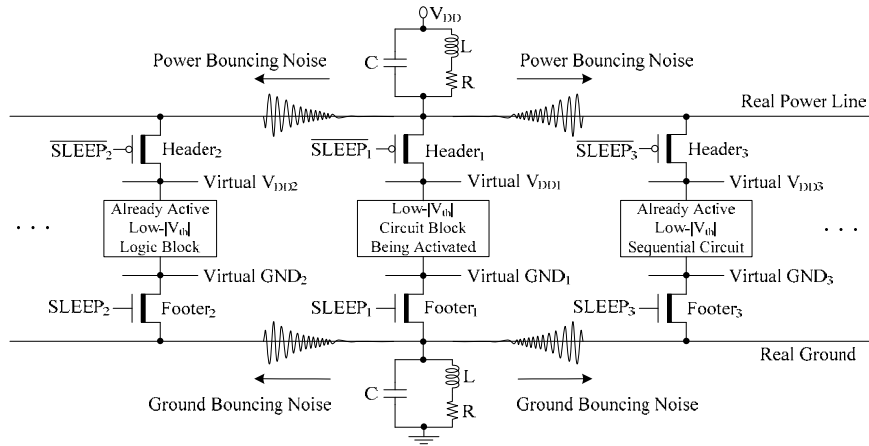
$V_{DD}$

Power Bouncing Noise

C

L

R

Power Bouncing Noise

Real Power Line

$\overline{SLEEP_2}$

Header$_2$

$\overline{SLEEP_1}$

Header$_1$

$\overline{SLEEP_3}$

Header$_3$

Virtual $V_{DD2}$

Virtual $V_{DD1}$

Virtual $V_{DD3}$

. . .

Already Active Low-$|V_{th}|$ Logic Block

Low-$|V_{th}|$ Circuit Block Being Activated

Already Active Low-$|V_{th}|$ Sequential Circuit

. . .

Virtual GND$_2$

Virtual GND$_1$

Virtual GND$_3$

SLEEP$_2$

Footer$_2$

SLEEP$_1$

Footer$_1$

SLEEP$_3$

Footer$_3$

Real Ground

C

L

R

Ground Bouncing Noise

Ground Bouncing Noise